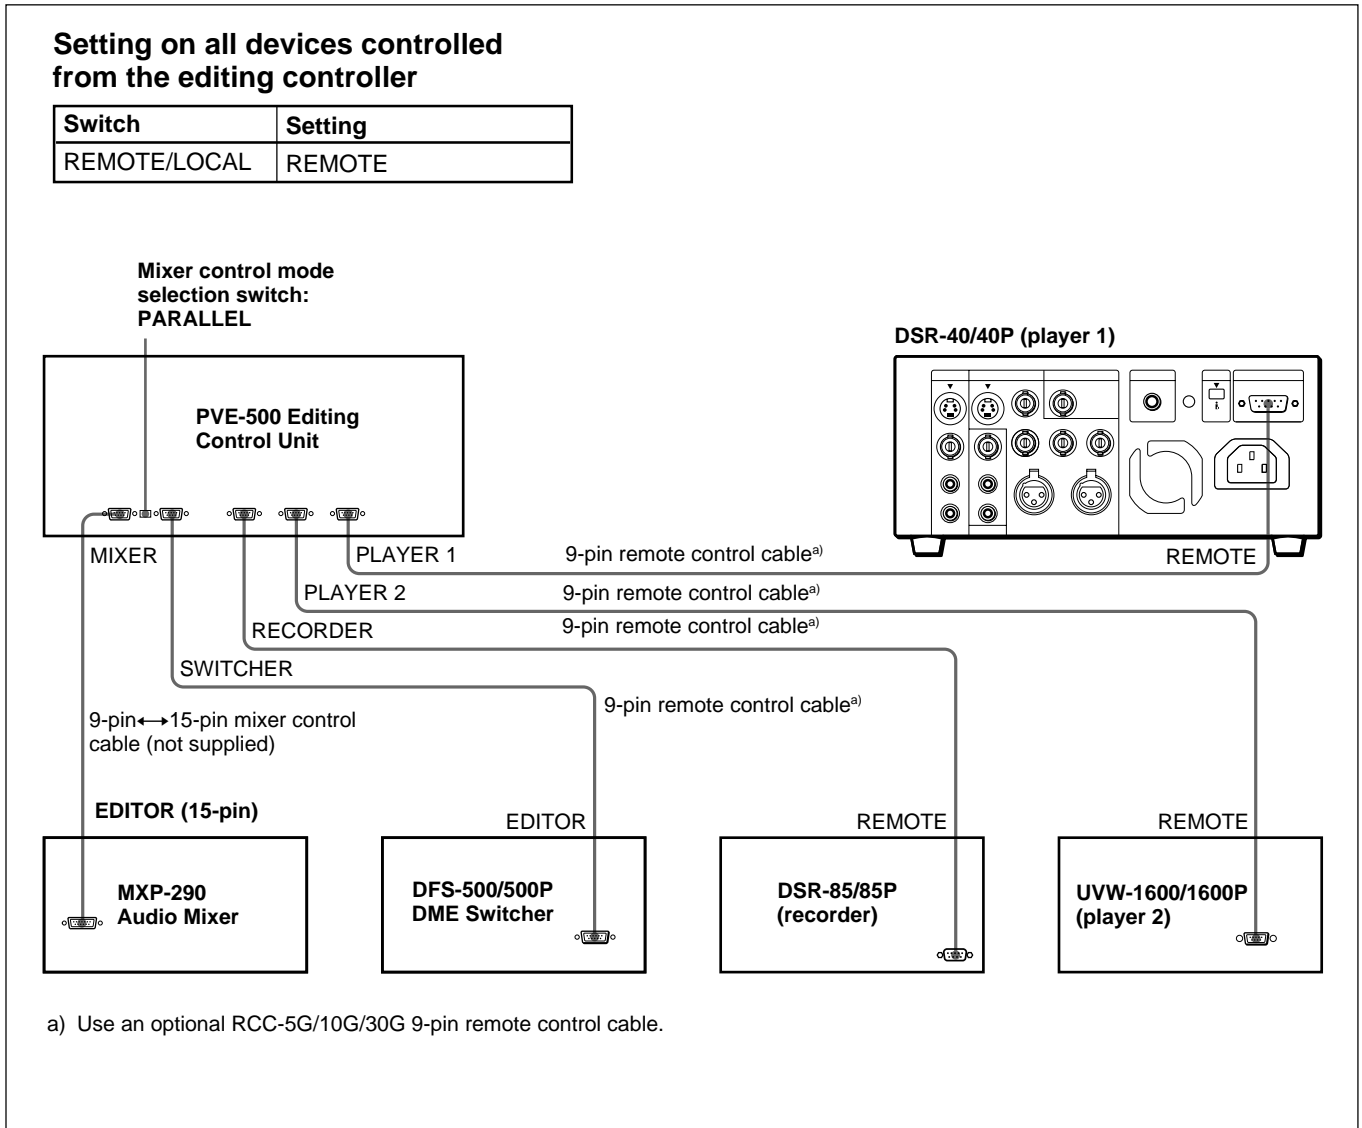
**Setting on all devices controlled from the editing controller**

| Switch | Setting |
|---|---|
| REMOTE/LOCAL | REMOTE |

Mixer control mode selection switch: PARALLEL

DSR-40/40P (player 1)

PVE-500 Editing Control Unit

MIXER

PLAYER 1

9-pin remote control cable$^{a)}$

REMOTE

PLAYER 2

9-pin remote control cable$^{a)}$

RECORDER

9-pin remote control cable$^{a)}$

SWITCHER

9-pin remote control cable$^{a)}$

9-pin$\longleftrightarrow$15-pin mixer control cable (not supplied)

EDITOR (15-pin)

EDITOR

REMOTE

REMOTE

MXP-290 Audio Mixer

DFS-500/500P DME Switcher

DSR-85/85P (recorder)

UVW-1600/1600P (player 2)

a) Use an optional RCC-5G/10G/30G 9-pin remote control cable.